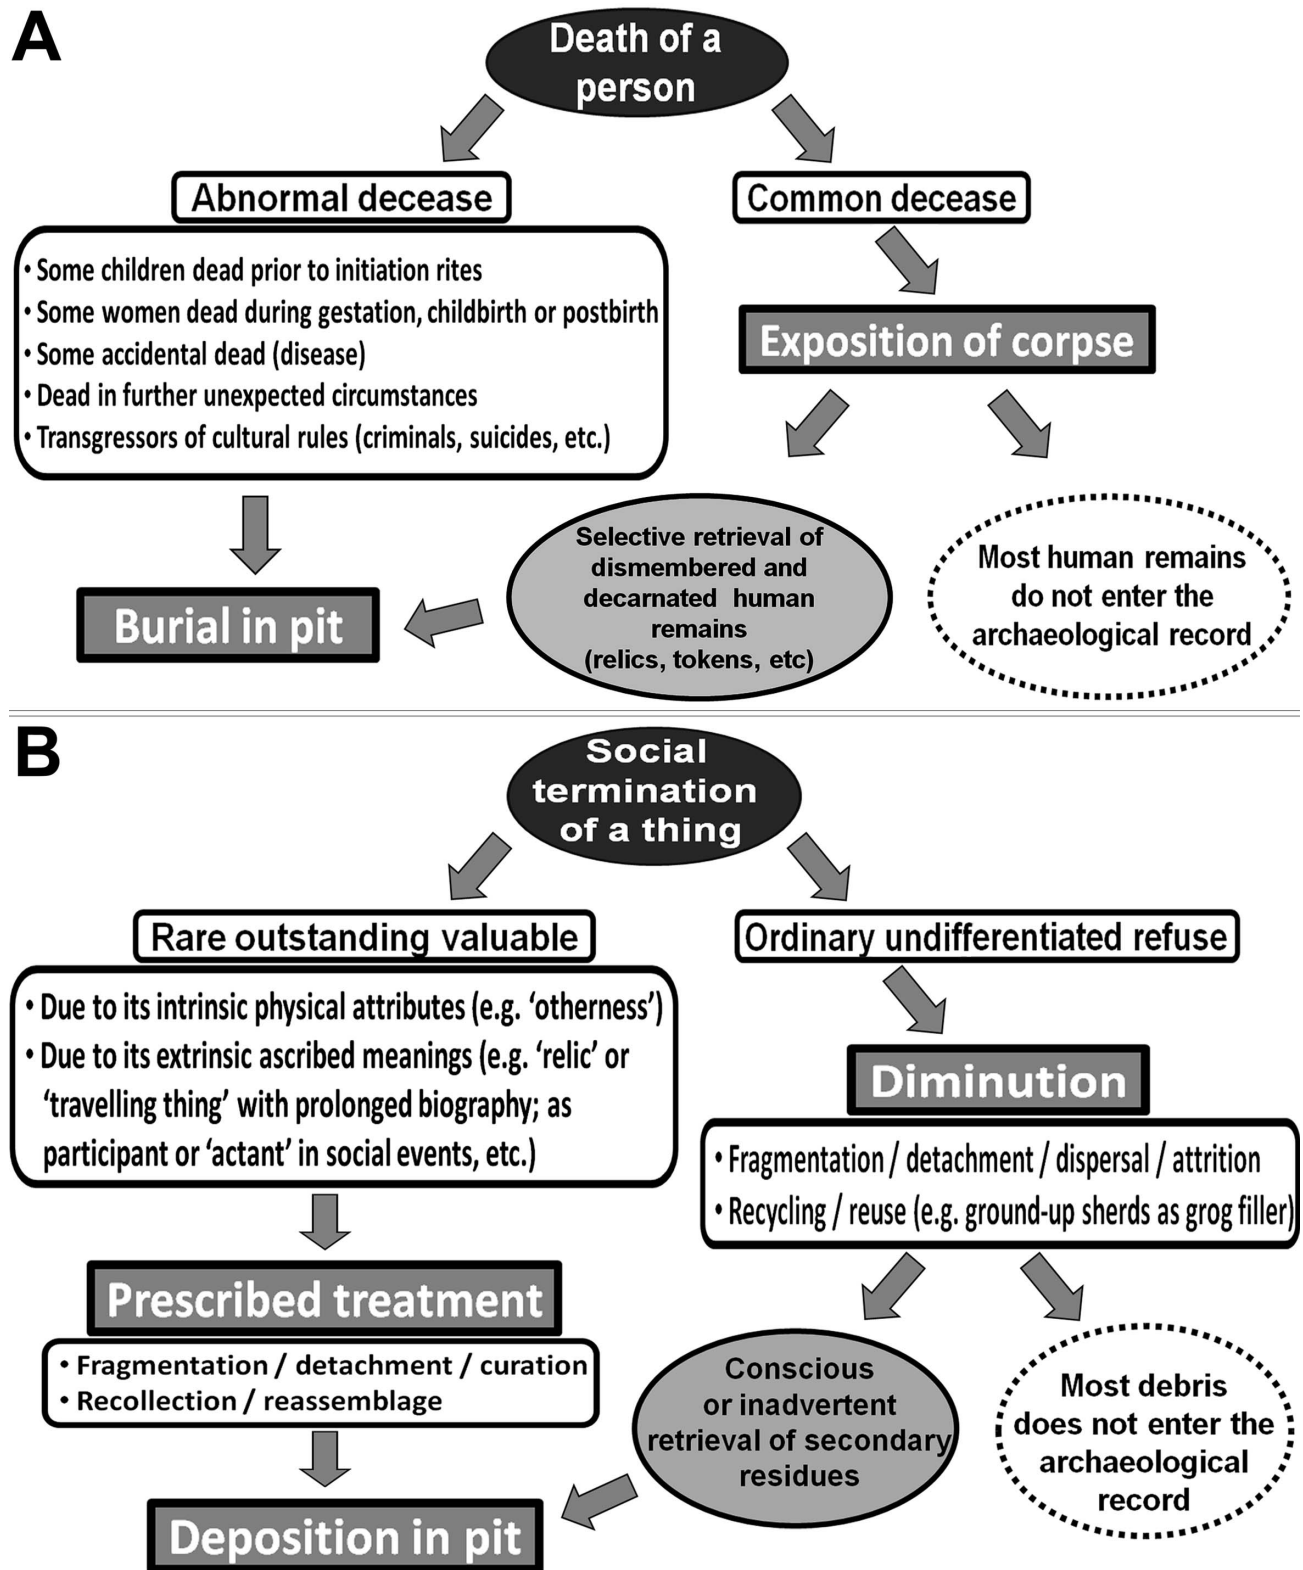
A

Death of a person

Abnormal decease

• Some children dead prior to initiation rites
• Some women dead during gestation, childbirth or postbirth
• Some accidental dead (disease)
• Dead in further unexpected circumstances
• Transgressors of cultural rules (criminals, suicides, etc.)

Burial in pit

Common decease

Exposition of corpse

Selective retrieval of dismembered and decarnated human remains (relics, tokens, etc)

Most human remains do not enter the archaeological record

B

Social termination of a thing

Rare outstanding valuable

• Due to its intrinsic physical attributes (e.g. 'otherness')
• Due to its extrinsic ascribed meanings (e.g. 'relic' or 'travelling thing' with prolonged biography; as participant or 'actant' in social events, etc.)

Prescribed treatment

• Fragmentation / detachment / curation
• Recollection / reassemblage

Deposition in pit

Ordinary undifferentiated refuse

Diminution

• Fragmentation / detachment / dispersal / attrition
• Recycling / reuse (e.g. ground-up sherds as grog filler)

Conscious or inadvertent retrieval of secondary residues

Most debris does not enter the archaeological record